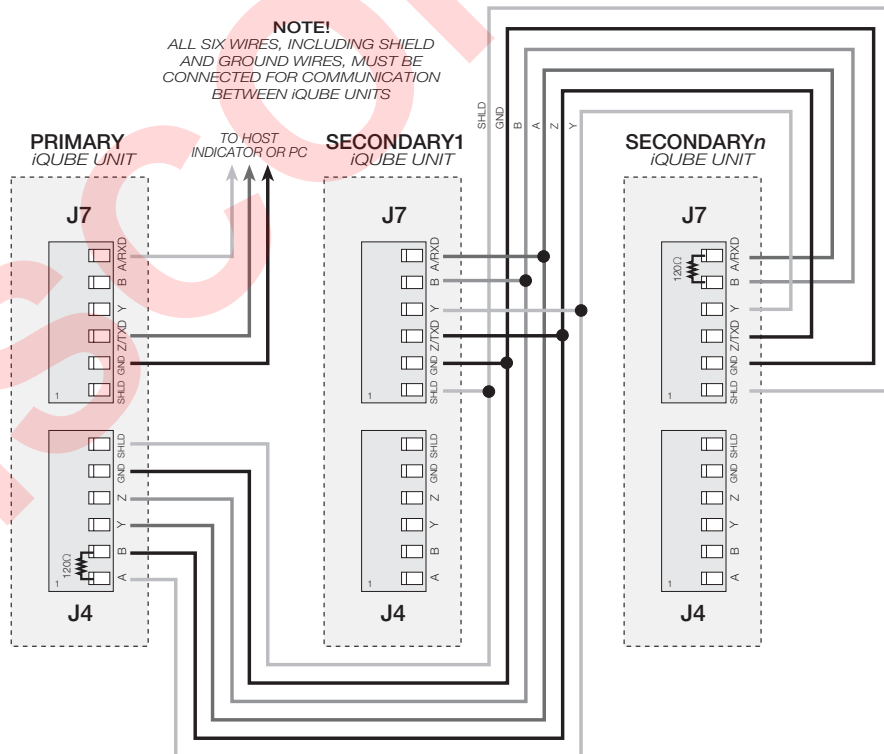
NOTE!
ALL SIX WIRES, INCLUDING SHIELD AND GROUND WIRES, MUST BE CONNECTED FOR COMMUNICATION BETWEEN iQUBE UNITS

PRIMARY
iQUBE UNIT

TO HOST INDICATOR OR PC

SECONDARY1
iQUBE UNIT

SHLD GND B A Z Y

SECONDARY*n*
iQUBE UNIT

J7
A/RXD
B
Y
Z/TXD
GND
SHLD
1

J4
SHLD
GND
Z
Y
B
A
120Ω
1

J7
A/RXD
B
Y
Z/TXD
GND
SHLD
1

J4
SHLD
GND
Z
Y
B
A
1

J7
120Ω
A/RXD
B
Y
Z/TXD
GND
SHLD
1

J4
SHLD
GND
Z
Y
B
A
1